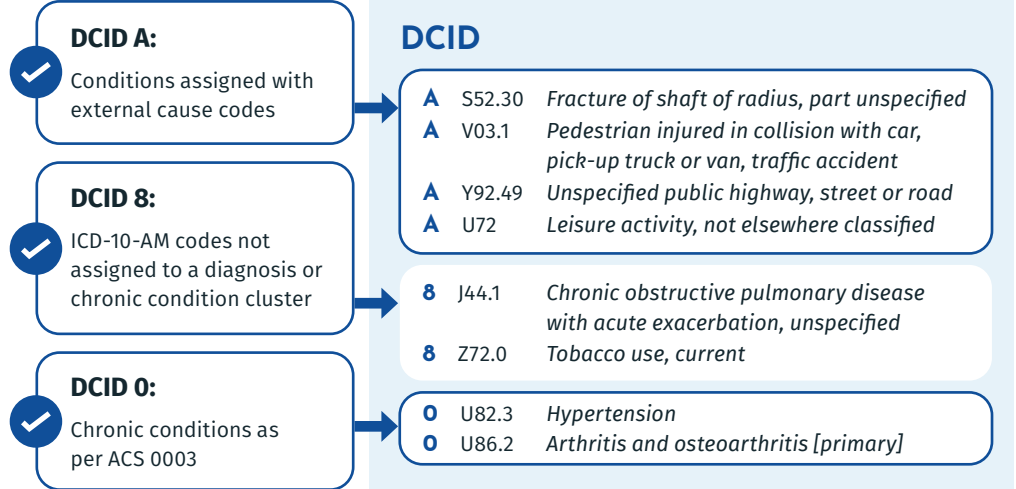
DCID A:
Conditions assigned with external cause codes

DCID 8:
ICD-10-AM codes not assigned to a diagnosis or chronic condition cluster

DCID 0:
Chronic conditions as per ACS 0003

DCID

A S52.30 *Fracture of shaft of radius, part unspecified*
A V03.1 *Pedestrian injured in collision with car, pick-up truck or van, traffic accident*
A Y92.49 *Unspecified public highway, street or road*
A U72 *Leisure activity, not elsewhere classified*

8 J44.1 *Chronic obstructive pulmonary disease with acute exacerbation, unspecified*
8 Z72.0 *Tobacco use, current*

0 U82.3 *Hypertension*
0 U86.2 *Arthritis and osteoarthritis [primary]*